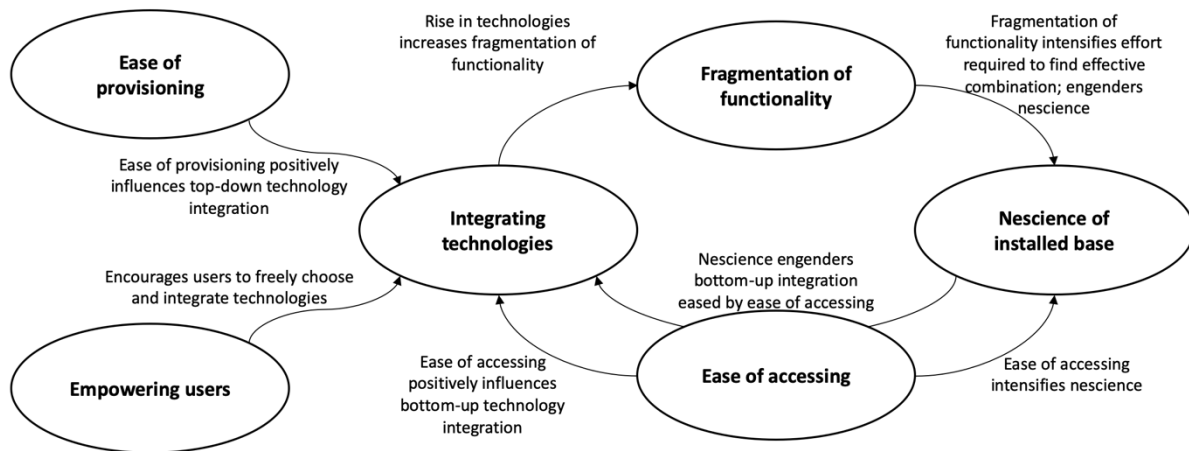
Ease of provisioning

Rise in technologies increases fragmentation of functionality

Fragmentation of functionality

Fragmentation of functionality intensifies effort required to find effective combination; engenders nescience

Ease of provisioning positively influences top-down technology integration

Integrating technologies

Nescience of installed base

Encourages users to freely choose and integrate technologies

Nescience engenders bottom-up integration eased by ease of accessing

Empowering users

Ease of accessing positively influences bottom-up technology integration

Ease of accessing

Ease of accessing intensifies nescience